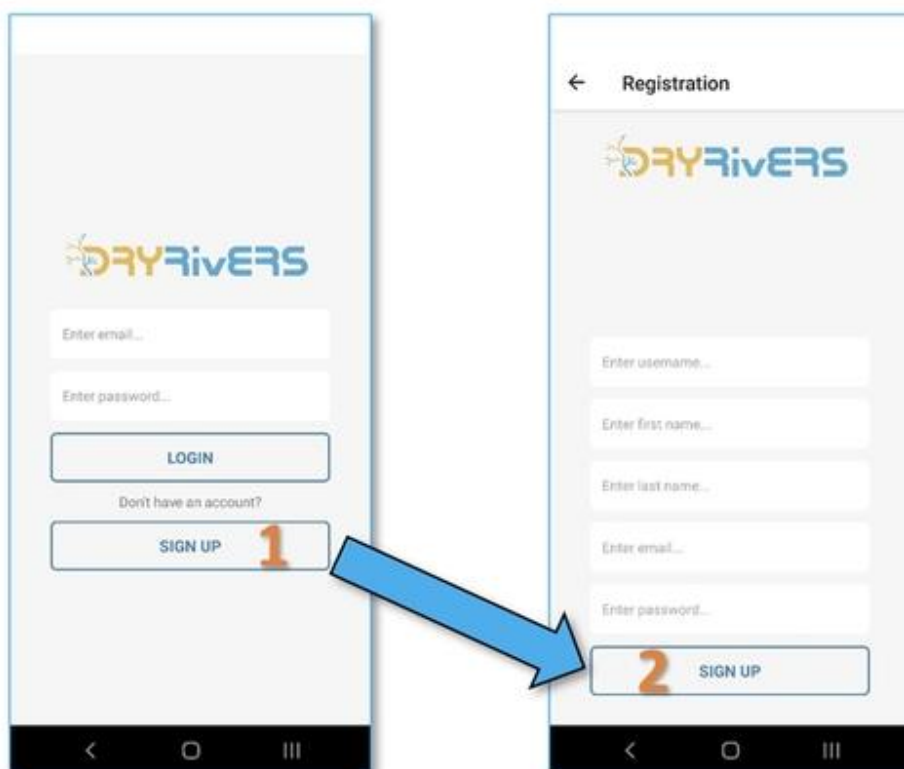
DRYRivERS

Enter email...

Enter password...

LOGIN

Don't have an account?

SIGN UP 1

Registration

DRYRivERS

Enter username...

Enter first name...

Enter last name...

Enter email...

Enter password...

2 SIGN UP